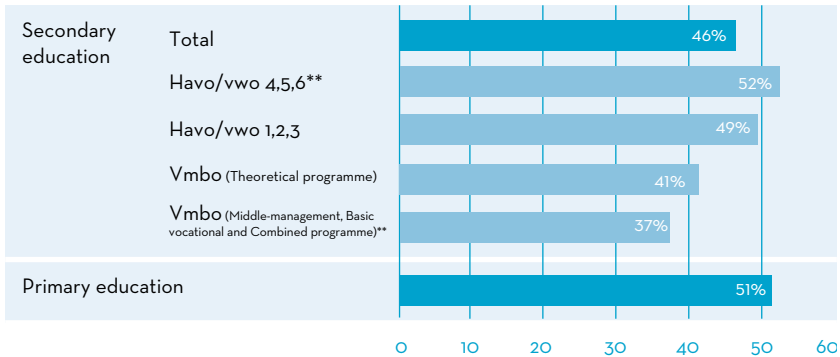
Secondary education

Total 46%

Havo/vwo 4,5,6** 52%

Havo/vwo 1,2,3 49%

Vmbo (Theoretical programme) 41%

Vmbo (Middle-management, Basic vocational and Combined programme)** 37%

Primary education 51%

0 10 20 30 40 50 60